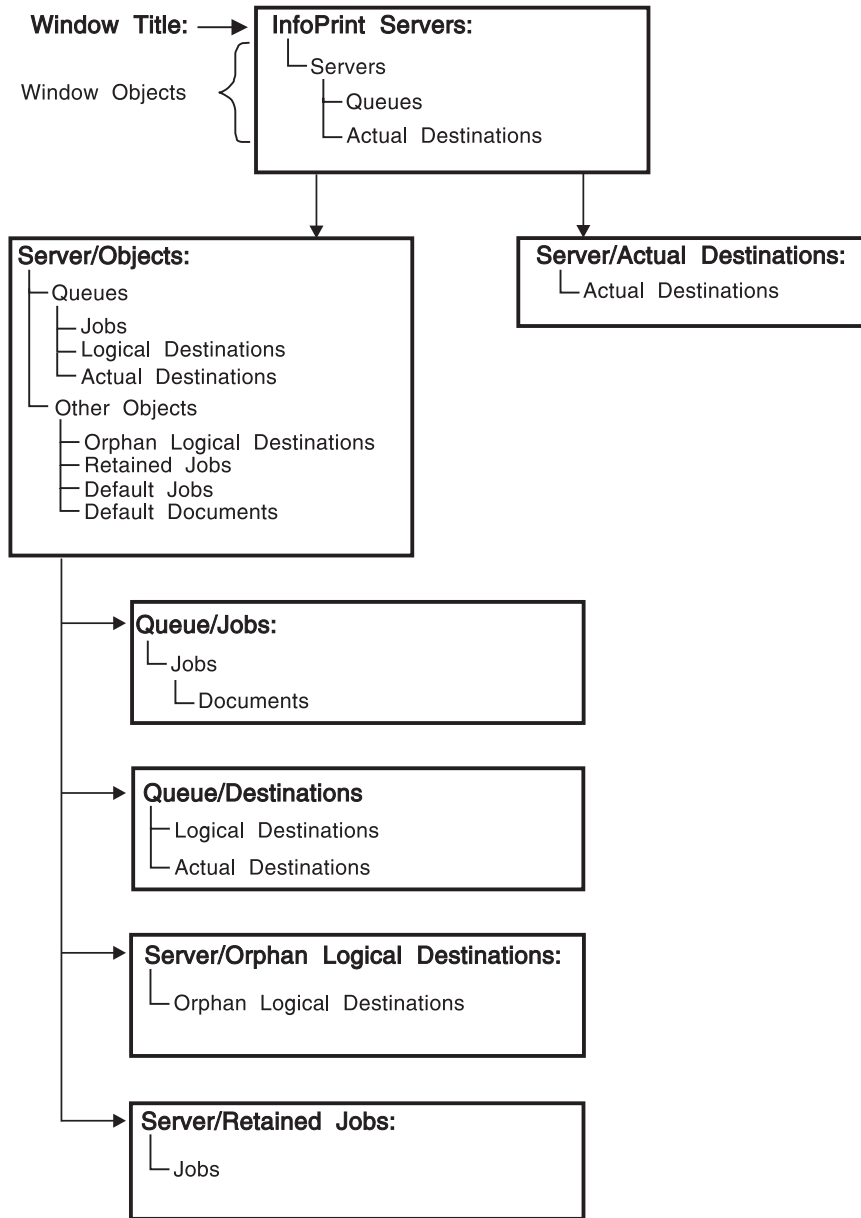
Window Title:
Window Objects

InfoPrint Servers:
Servers
Queues
Actual Destinations

Server/Objects:
Queues
Jobs
Logical Destinations
Actual Destinations
Other Objects
Orphan Logical Destinations
Retained Jobs
Default Jobs
Default Documents

Server/Actual Destinations:
Actual Destinations

Queue/Jobs:
Jobs
Documents

Queue/Destinations
Logical Destinations
Actual Destinations

Server/Orphan Logical Destinations:
Orphan Logical Destinations

Server/Retained Jobs:
Jobs